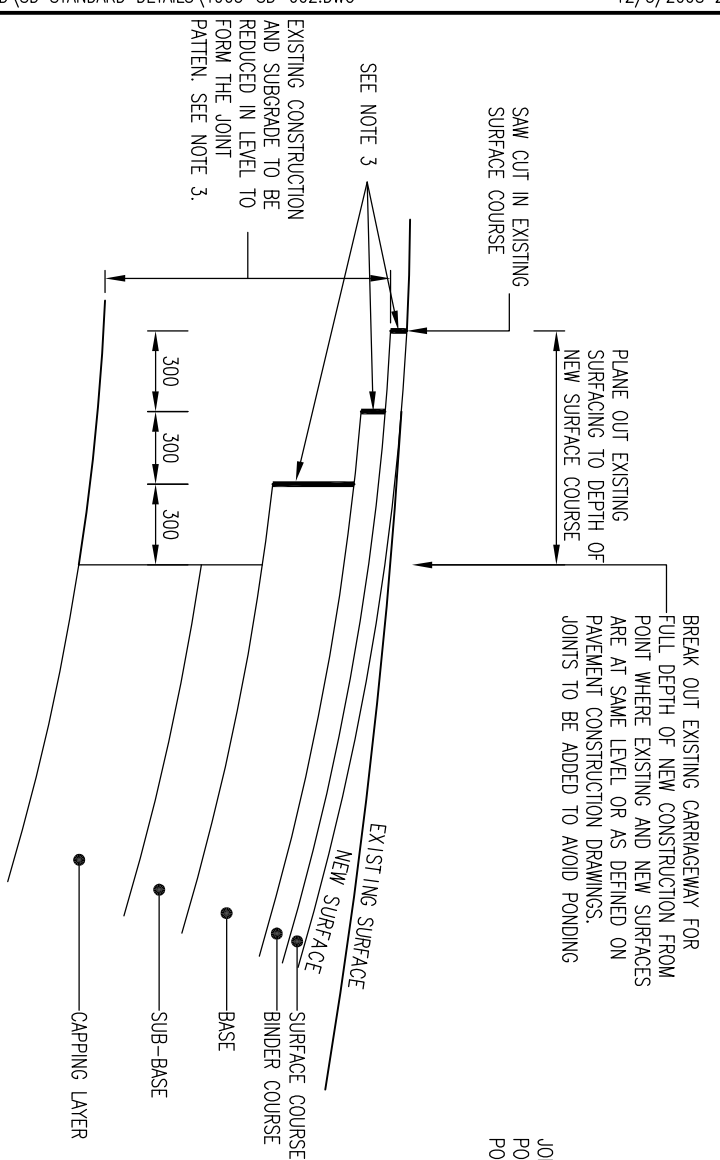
D (SD-STANDARD DETAILS (1005-SD-002.DWG

12/5/2005 2

SAW CUT IN EXISTING SURFACE COURSE

SEE NOTE 3

EXISTING CONSTRUCTION AND SUBGRADE TO BE REDUCED IN LEVEL TO FORM THE JOINT PATEN. SEE NOTE 3.

PLANE OUT EXISTING SURFACING TO DEPTH OF NEW SURFACE COURSE

300

300

300

BREAK OUT EXISTING CARRIAGEWAY FOR FULL DEPTH OF NEW CONSTRUCTION FROM POINT WHERE EXISTING AND NEW SURFACES ARE AT SAME LEVEL OR AS DEFINED ON PAVEMENT CONSTRUCTION DRAWINGS. JOINTS TO BE ADDED TO AVOID PONDING

EXISTING SURFACE

NEW SURFACE

SURFACE COURSE

BINDER COURSE

BASE

SUB-BASE

CAPPING LAYER

JO
PO
PO